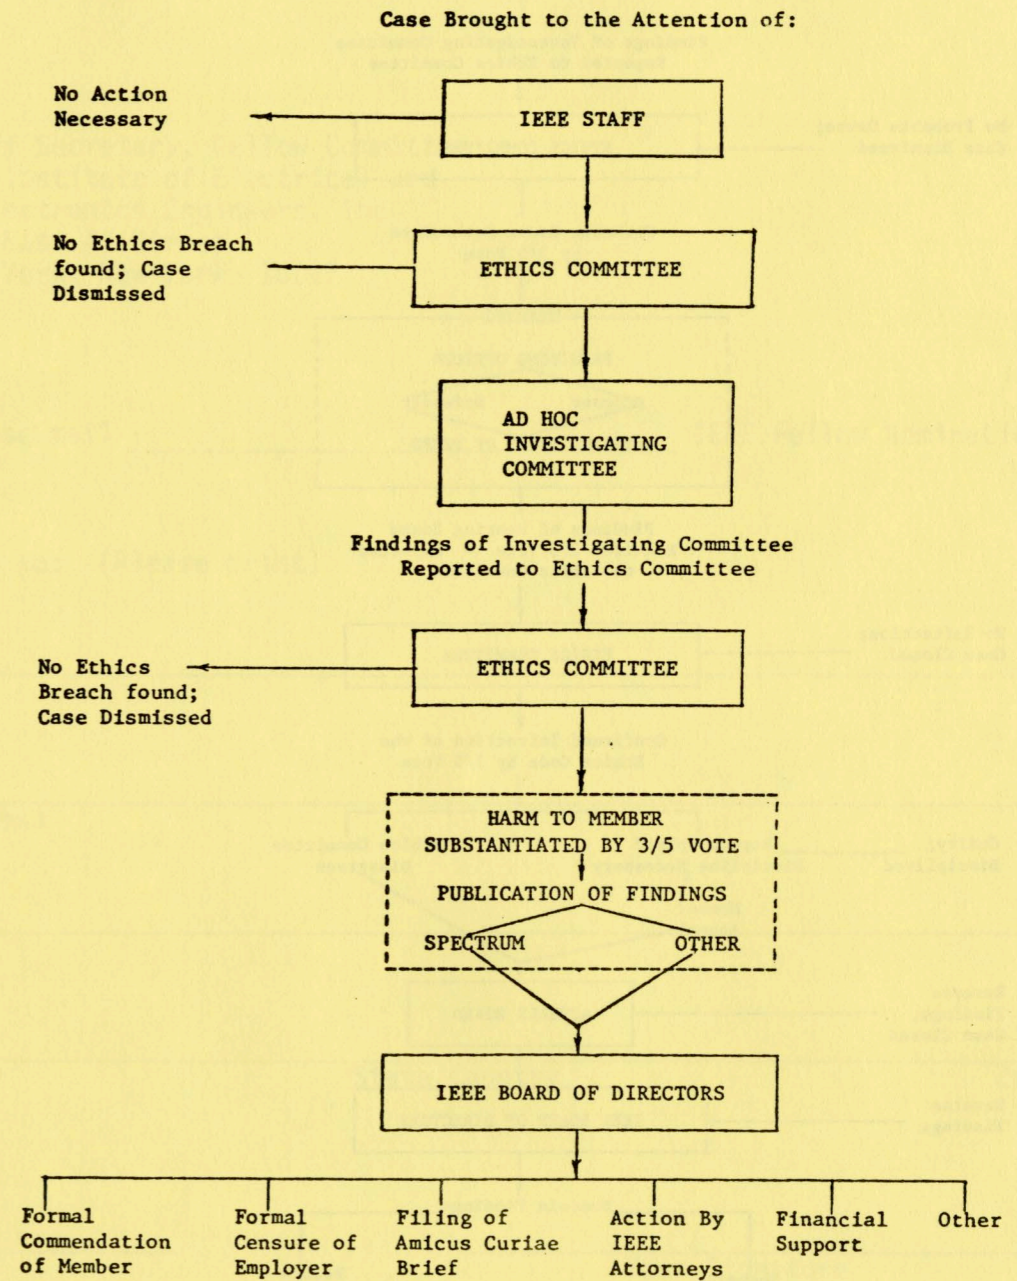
Case Brought to the Attention of:

No Action Necessary

IEEE STAFF

No Ethics Breach found; Case Dismissed

ETHICS COMMITTEE

AD HOC INVESTIGATING COMMITTEE

Findings of Investigating Committee Reported to Ethics Committee

No Ethics Breach found; Case Dismissed

ETHICS COMMITTEE

HARM TO MEMBER SUBSTANTIATED BY 3/5 VOTE

PUBLICATION OF FINDINGS

SPECTRUM

OTHER

IEEE BOARD OF DIRECTORS

Formal Commendation of Member

Formal Censure of Employer

Filing of Amicus Curiae Brief

Action By IEEE Attorneys

Financial Support

Other